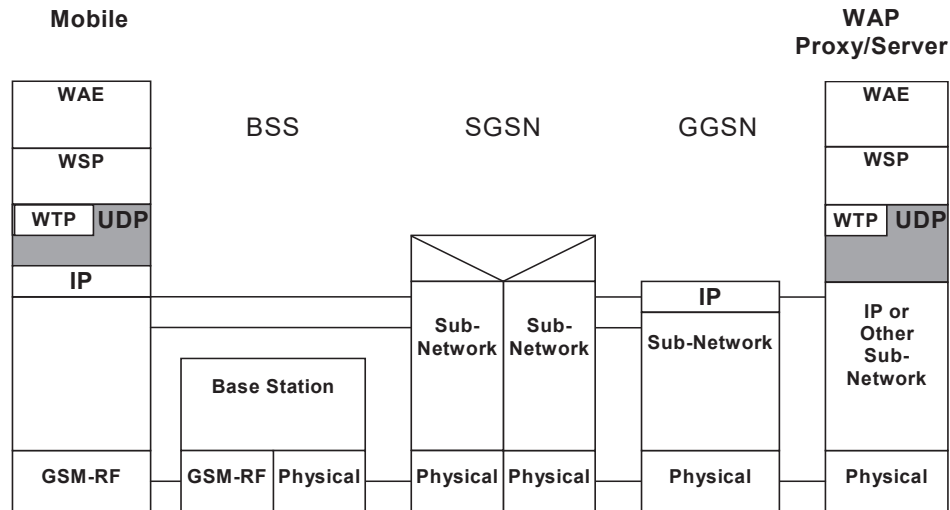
Mobile

WAP
Proxy/Server

WAE
WSP
WTP UDP
IP

GSM-RF

BSS

Base Station

GSM-RF Physical

SGSN

Sub-
Network

Sub-
Network

Physical Physical

GGSN

IP
Sub-Network

Physical

WAE
WSP
WTP UDP

IP or
Other
Sub-
Network

Physical